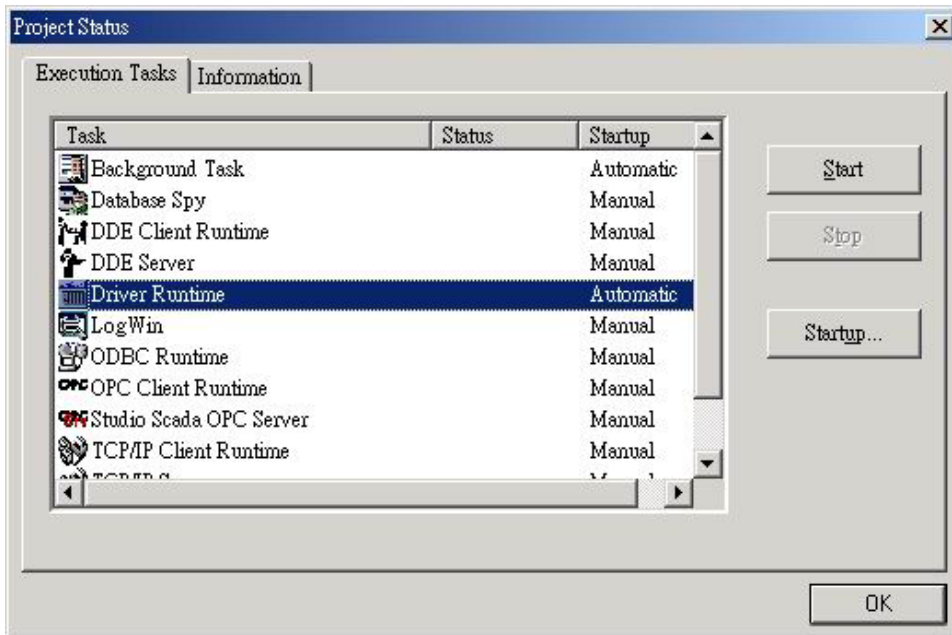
Project Status

Execution Tasks | Information

| Task | Status | Startup |
|---|---|---|
| Background Task | | Automatic |
| Database Spy | | Manual |
| DDE Client Runtime | | Manual |
| DDE Server | | Manual |
| Driver Runtime | | Automatic |
| LogWin | | Manual |
| ODBC Runtime | | Manual |
| OPC Client Runtime | | Manual |
| Studio Scada OPC Server | | Manual |
| TCP/IP Client Runtime | | Manual |
| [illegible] | | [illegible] |

Start

Stop

Startup...

OK